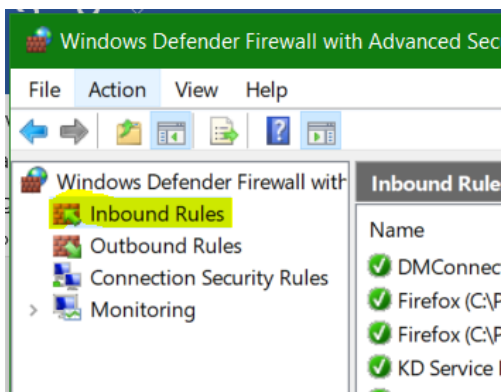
Windows Defender Firewall with Advanced Sec

File Action View Help

Windows Defender Firewall with

Inbound Rules

Outbound Rules

Connection Security Rules

Monitoring

Inbound Rule

Name

DMConnec

Firefox (C:\P

Firefox (C:\P

KD Service